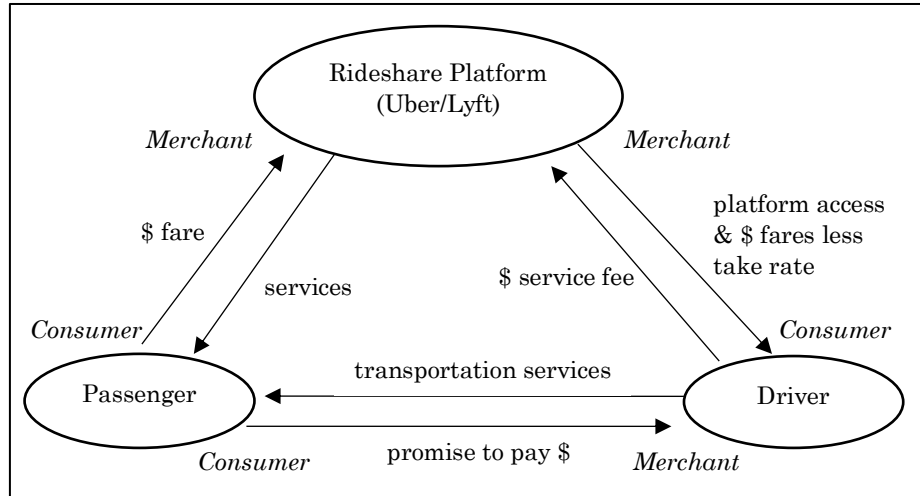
Rideshare Platform
(Uber/Lyft)

Merchant

Merchant

$ fare

services

$ service fee

platform access & $ fares less take rate

Consumer

Consumer

Passenger

transportation services

Driver

promise to pay $

Consumer

Merchant